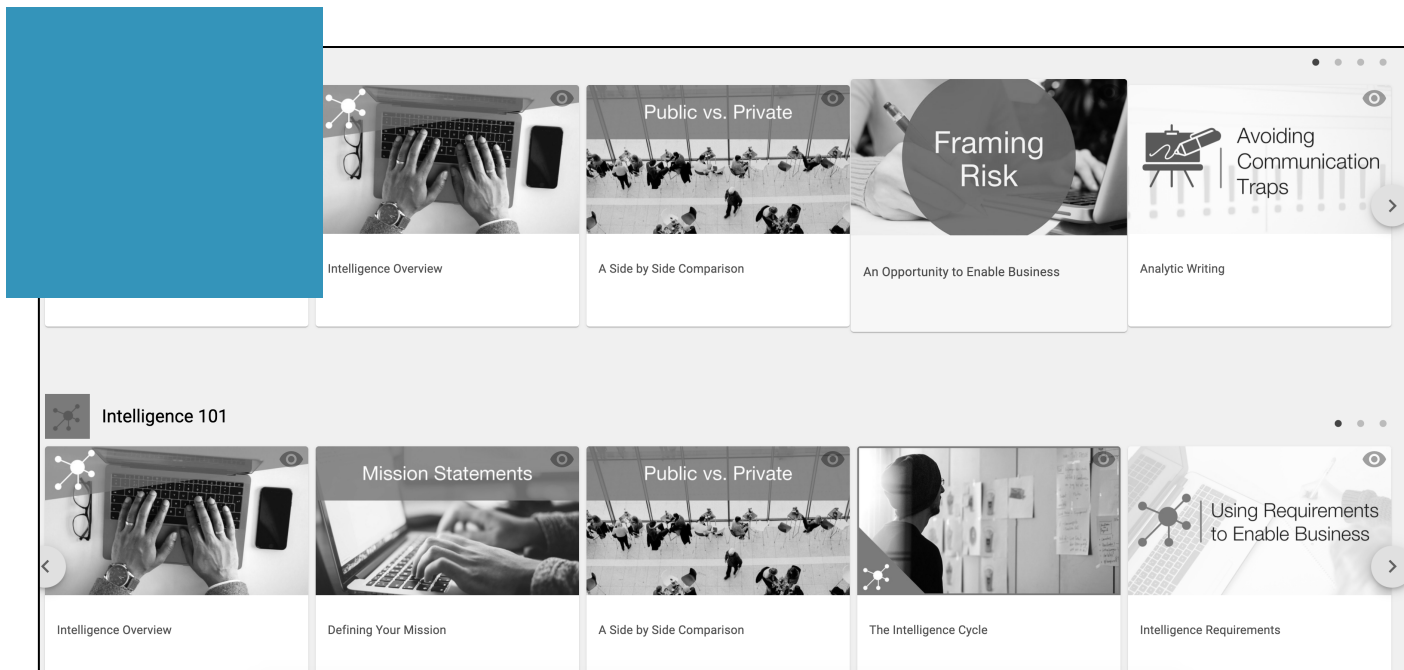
Public vs. Private

Framing Risk

Avoiding Communication Traps

Intelligence Overview

A Side by Side Comparison

An Opportunity to Enable Business

Analytic Writing

Intelligence 101

Mission Statements

Public vs. Private

Using Requirements to Enable Business

Intelligence Overview

Defining Your Mission

A Side by Side Comparison

The Intelligence Cycle

Intelligence Requirements